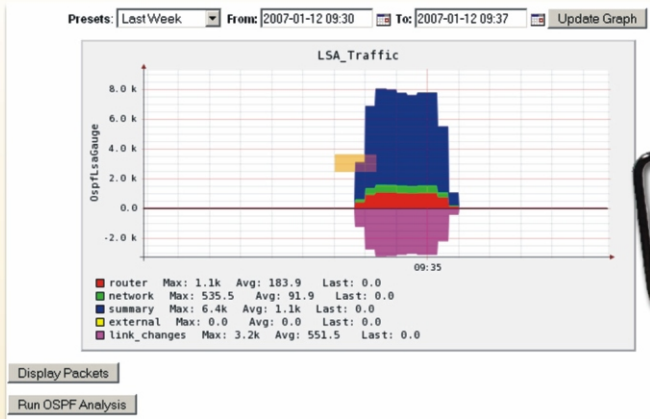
Presets: Last Week From: 2007-01-12 09:30 To: 2007-01-12 09:37 Update Graph

LSA_Traffic

8.0 k
6.0 k
4.0 k
2.0 k
0.0
-2.0 k

OspfLsaGauge

09:35

router Max: 1.1k Avg: 183.9 Last: 0.0
network Max: 535.5 Avg: 91.9 Last: 0.0
summary Max: 6.4k Avg: 1.1k Last: 0.0
external Max: 0.0 Avg: 0.0 Last: 0.0
link_changes Max: 3.2k Avg: 551.5 Last: 0.0

Display Packets

Run OSPF Analysis